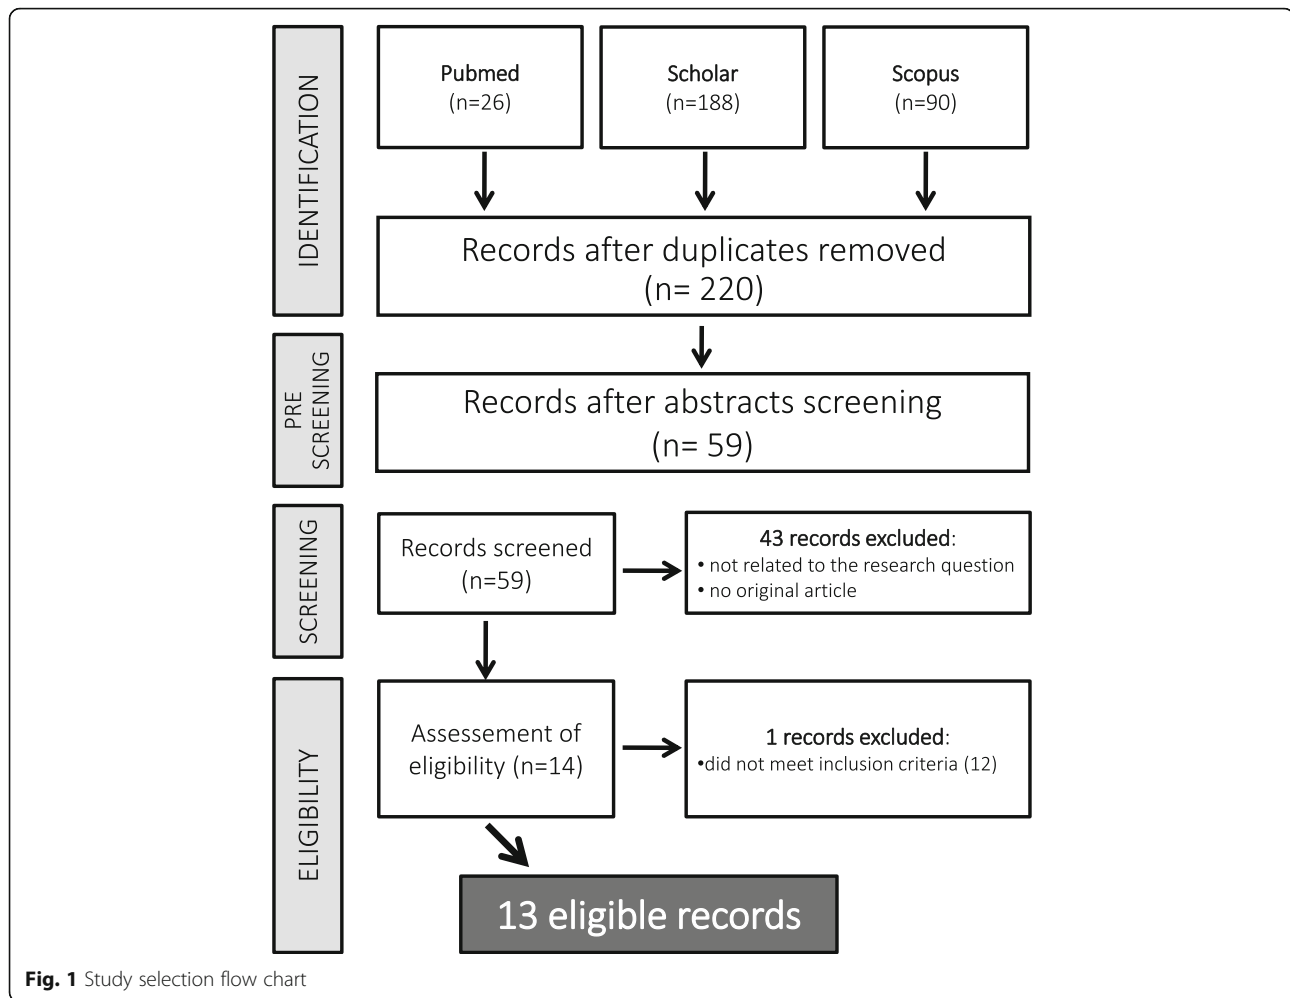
IDENTIFICATION

Pubmed
(n=26)

Scholar
(n=188)

Scopus
(n=90)

Records after duplicates removed
(n= 220)

PRE SCREENING

Records after abstracts screening
(n= 59)

SCREENING

Records screened
(n=59)

43 records excluded:
• not related to the research question
• no original article

ELIGIBILITY

Assessement of eligibility (n=14)

1 records excluded:
•did not meet inclusion criteria (12)

13 eligible records

Fig. 1 Study selection flow chart